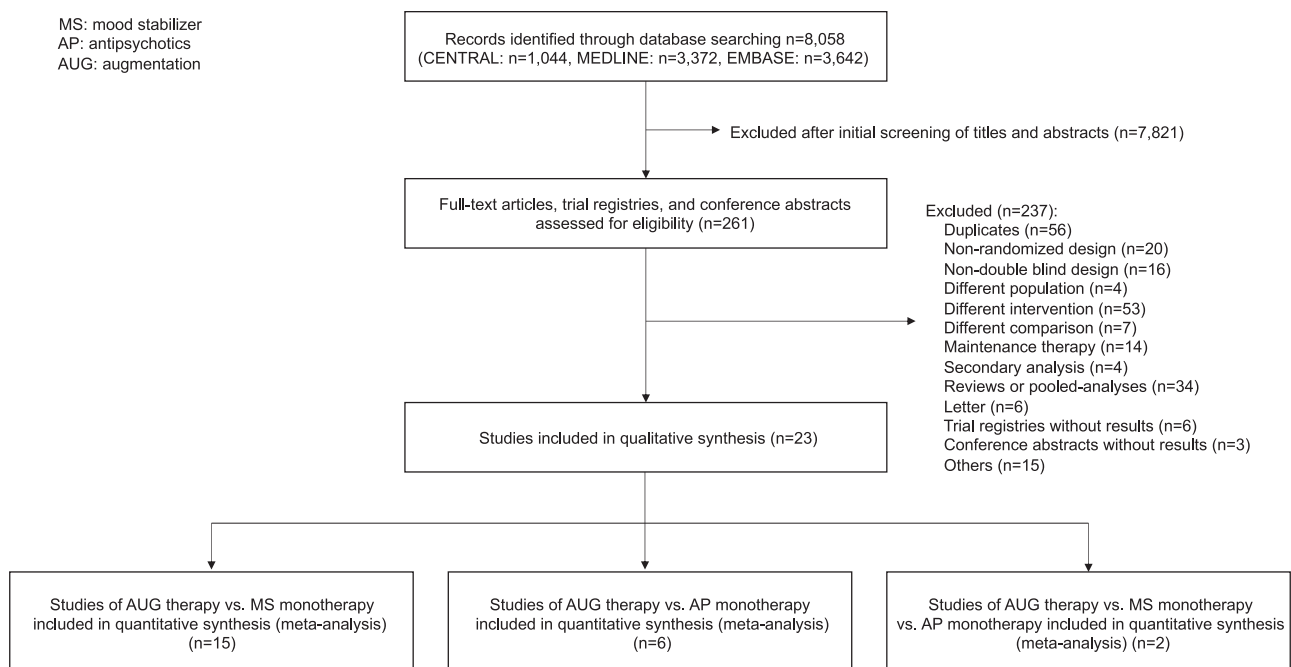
MS: mood stabilizer
AP: antipsychotics
AUG: augmentation

Records identified through database searching n=8,058 (CENTRAL: n=1,044, MEDLINE: n=3,372, EMBASE: n=3,642)

Excluded after initial screening of titles and abstracts (n=7,821)

Full-text articles, trial registries, and conference abstracts assessed for eligibility (n=261)

Excluded (n=237):
Duplicates (n=56)
Non-randomized design (n=20)
Non-double blind design (n=16)
Different population (n=4)
Different intervention (n=53)
Different comparison (n=7)
Maintenance therapy (n=14)
Secondary analysis (n=4)
Reviews or pooled-analyses (n=34)
Letter (n=6)
Trial registries without results (n=6)
Conference abstracts without results (n=3)
Others (n=15)

Studies included in qualitative synthesis (n=23)

Studies of AUG therapy vs. MS monotherapy included in quantitative synthesis (meta-analysis) (n=15)

Studies of AUG therapy vs. AP monotherapy included in quantitative synthesis (meta-analysis) (n=6)

Studies of AUG therapy vs. MS monotherapy vs. AP monotherapy included in quantitative synthesis (meta-analysis) (n=2)